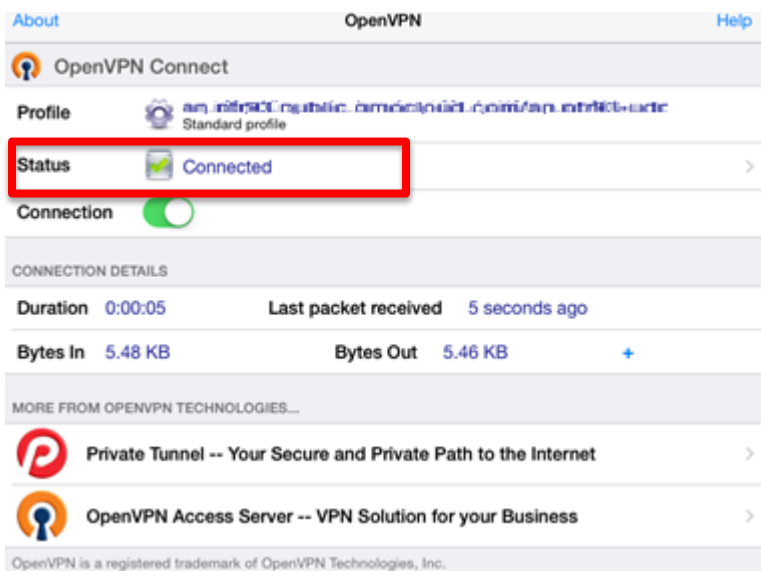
About
OpenVPN
Help

OpenVPN Connect

Profile
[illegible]
Standard profile

Status
Connected

Connection

CONNECTION DETAILS

Duration 0:00:05
Last packet received 5 seconds ago

Bytes In 5.48 KB
Bytes Out 5.46 KB
+

MORE FROM OPENVPN TECHNOLOGIES...

Private Tunnel -- Your Secure and Private Path to the Internet

OpenVPN Access Server -- VPN Solution for your Business

OpenVPN is a registered trademark of OpenVPN Technologies, Inc.